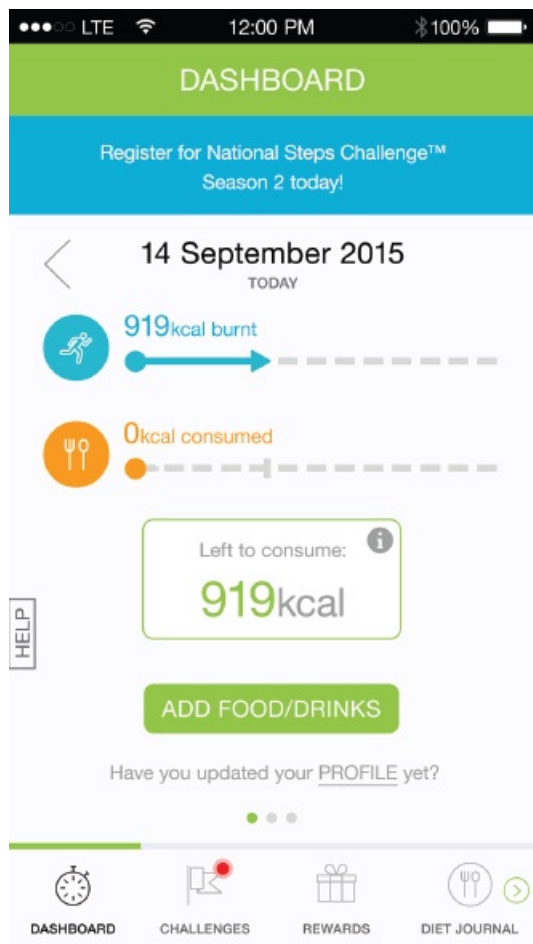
LTE 12:00 PM 100%

DASHBOARD

Register for National Steps Challenge™ Season 2 today!

14 September 2015
TODAY

919kcal burnt

0kcal consumed

Left to consume:
919kcal

HELP

ADD FOOD/DRINKS

Have you updated your PROFILE yet?

DASHBOARD CHALLENGES REWARDS DIET JOURNAL